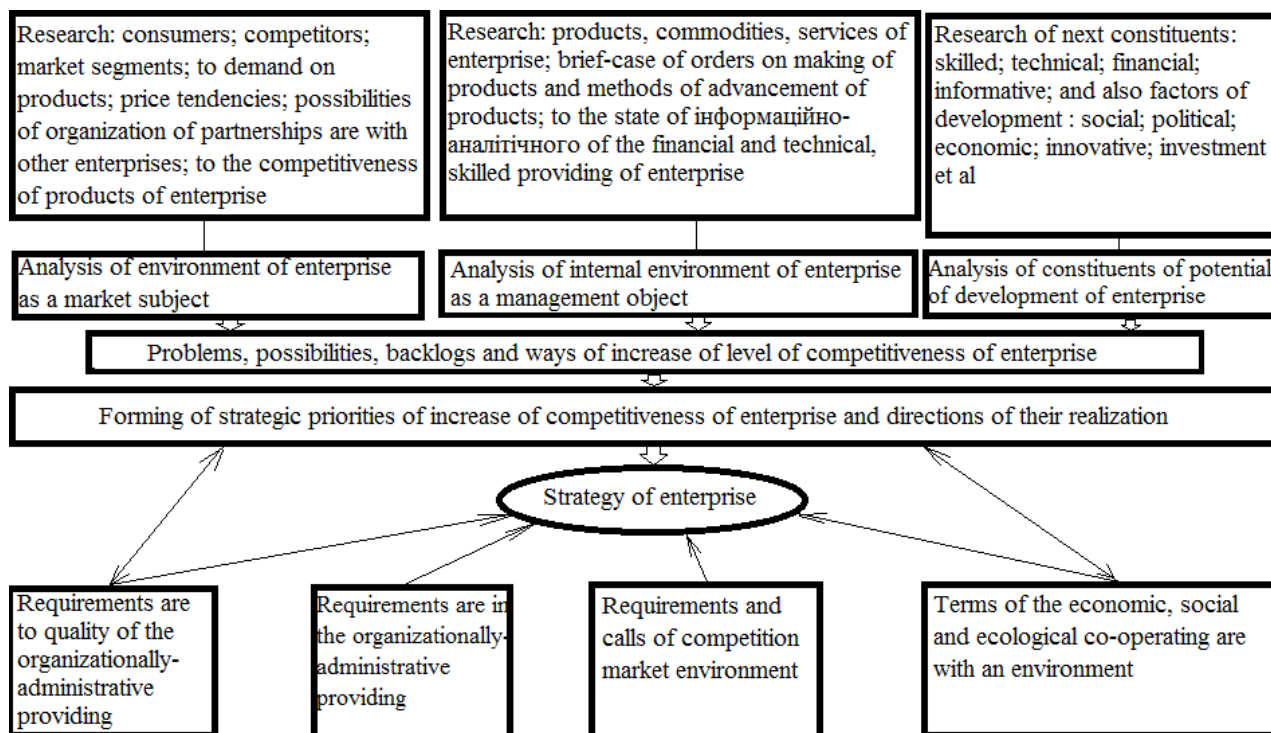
Research: consumers; competitors; market segments; to demand on products; price tendencies; possibilities of organization of partnerships are with other enterprises; to the competitiveness of products of enterprise

Research: products, commodities, services of enterprise; brief-case of orders on making of products and methods of advancement of products; to the state of інформаційно-аналітичного of the financial and technical, skilled providing of enterprise

Research of next constituents: skilled; technical; financial; informative; and also factors of development : social; political; economic; innovative; investment et al

Analysis of environment of enterprise as a market subject

Analysis of internal environment of enterprise as a management object

Analysis of constituents of potential of development of enterprise

Problems, possibilities, backlogs and ways of increase of level of competitiveness of enterprise

Forming of strategic priorities of increase of competitiveness of enterprise and directions of their realization

Strategy of enterprise

Requirements are to quality of the organizationally-administrative providing

Requirements are in the organizationally-administrative providing

Requirements and calls of competition market environment

Terms of the economic, social and ecological co-operating are with an environment